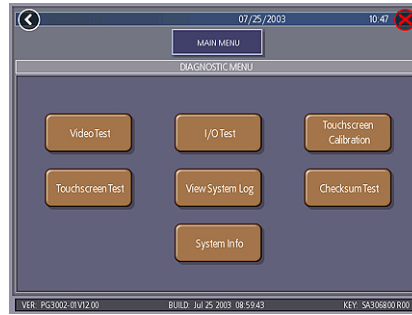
07/25/2003 10:47

MAIN MENU

DIAGNOSTIC MENU

Video Test

I/O Test

Touchscreen Calibration

Touchscreen Test

View System Log

Checksum Test

System Info

VER: PG3002-01V12.00 BUILD: Jul 25 2003 08:59:43 KEY: SA306800 R00